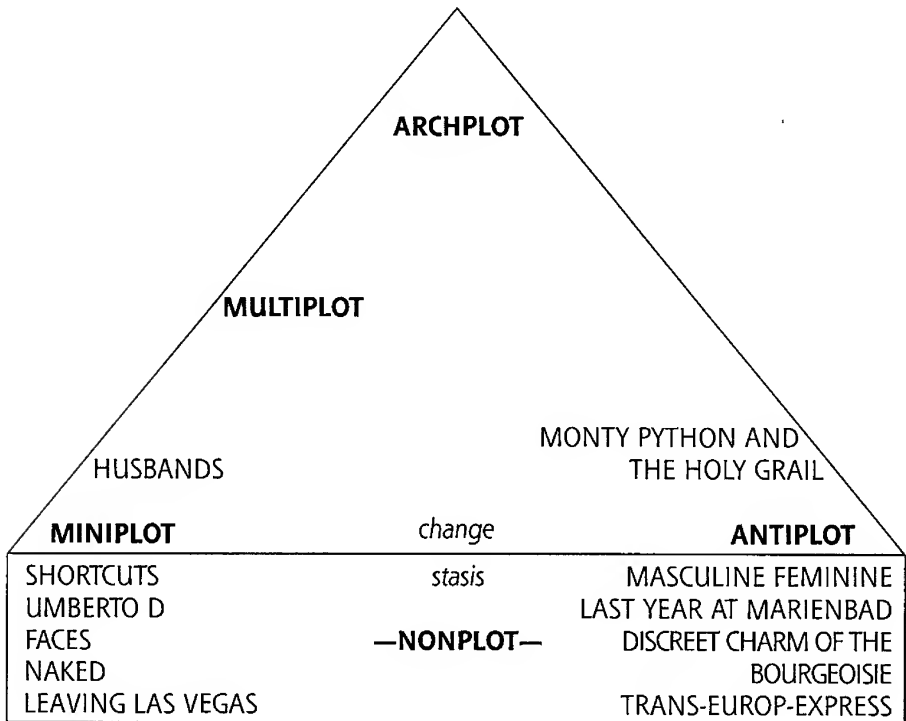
ARCHPLOT

MULTIPLOT

HUSBANDS

MONTY PYTHON AND THE HOLY GRAIL

MINIPLOT

change

ANTIPLOT

SHORTCUTS
UMBERTO D
FACES
NAKED
LEAVING LAS VEGAS

stasis

—NONPLOT—

MASCULINE FEMININE
LAST YEAR AT MARIENBAD
DISCREET CHARM OF THE BOURGEOISIE
TRANS-EUROP-EXPRESS